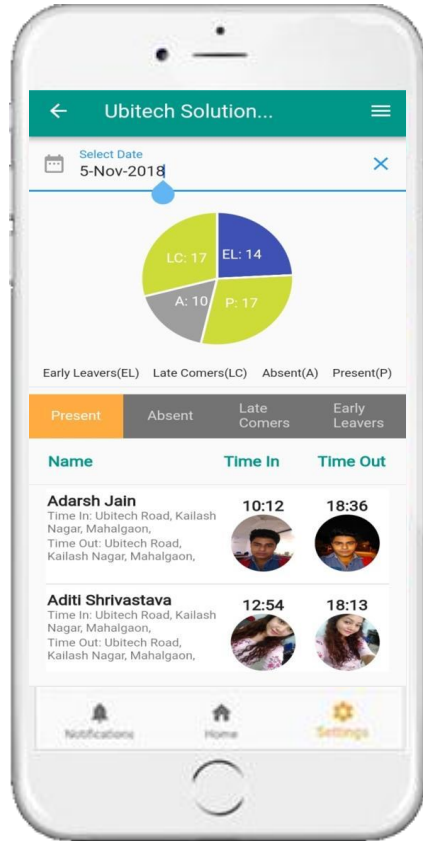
Ubitech Solution...

Select Date
5-Nov-2018

LC: 17
EL: 14
A: 10
P: 17

Early Leavers(EL) Late Comers(LC) Absent(A) Present(P)

Present | Absent | Late Comers | Early Leavers

| Name | Time In | Time Out |
|---|---|---|
| Adarsh Jain<br>Time In: Ubitech Road, Kailash Nagar, Mahalgaon,<br>Time Out: Ubitech Road, Kailash Nagar, Mahalgaon, | 10:12 | 18:36 |
| Aditi Shrivastava<br>Time In: Ubitech Road, Kailash Nagar, Mahalgaon,<br>Time Out: Ubitech Road, Kailash Nagar, Mahalgaon, | 12:54 | 18:13 |

Notifications
Home
Settings